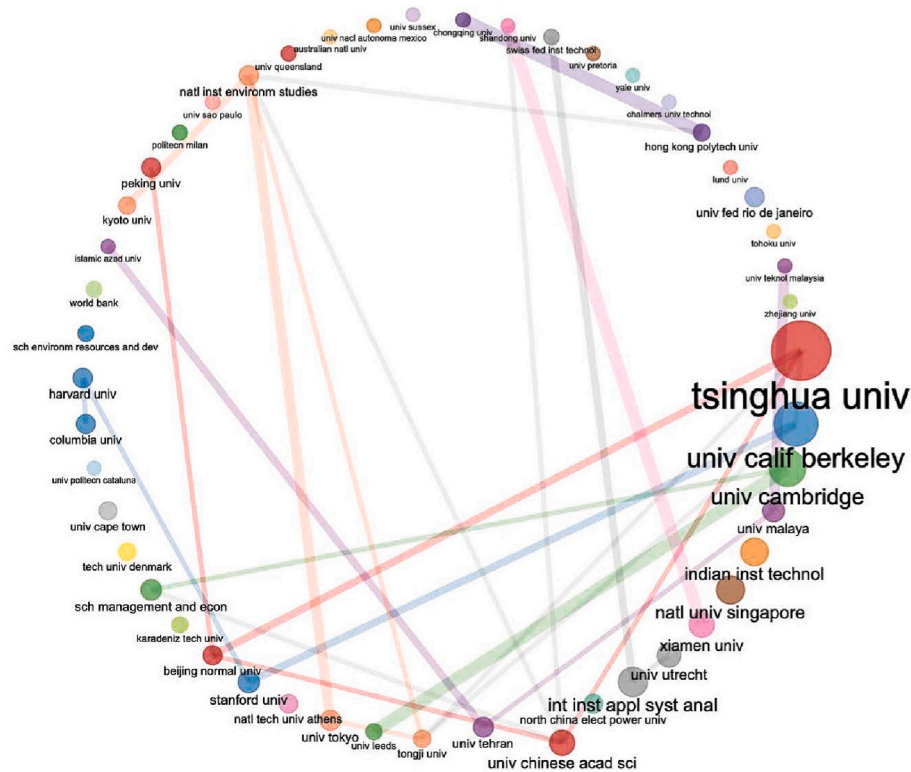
univ sussex
chongqing univ
shandong univ
univ nacl autonoma mexico
australian natl univ
swiss fed inst technol
univ pretoria
univ queensland
yale univ
natl inst environm studies
chalmers univ technol
univ sao paulo
hong kong polytech univ
politecn milan
lund univ
peking univ
univ fed rio de janeiro
kyoto univ
tohoku univ
islamic azad univ
univ teknol malaysia
world bank
zhejiang univ
sch environm resources and dev
tsinghua univ
harvard univ
univ calif berkeley
columbia univ
univ politecn cataluna
univ cambridge
univ cape town
univ malaya
tech univ denmark
indian inst technol
sch management and econ
natl univ singapore
karadeniz tech univ
xiamen univ
beijing normal univ
univ utrecht
stanford univ
int inst appl syst anal
natl tech univ athens
north china elect power univ
univ tokyo
univ leeds
tongji univ
univ tehran
univ chinese acad sci